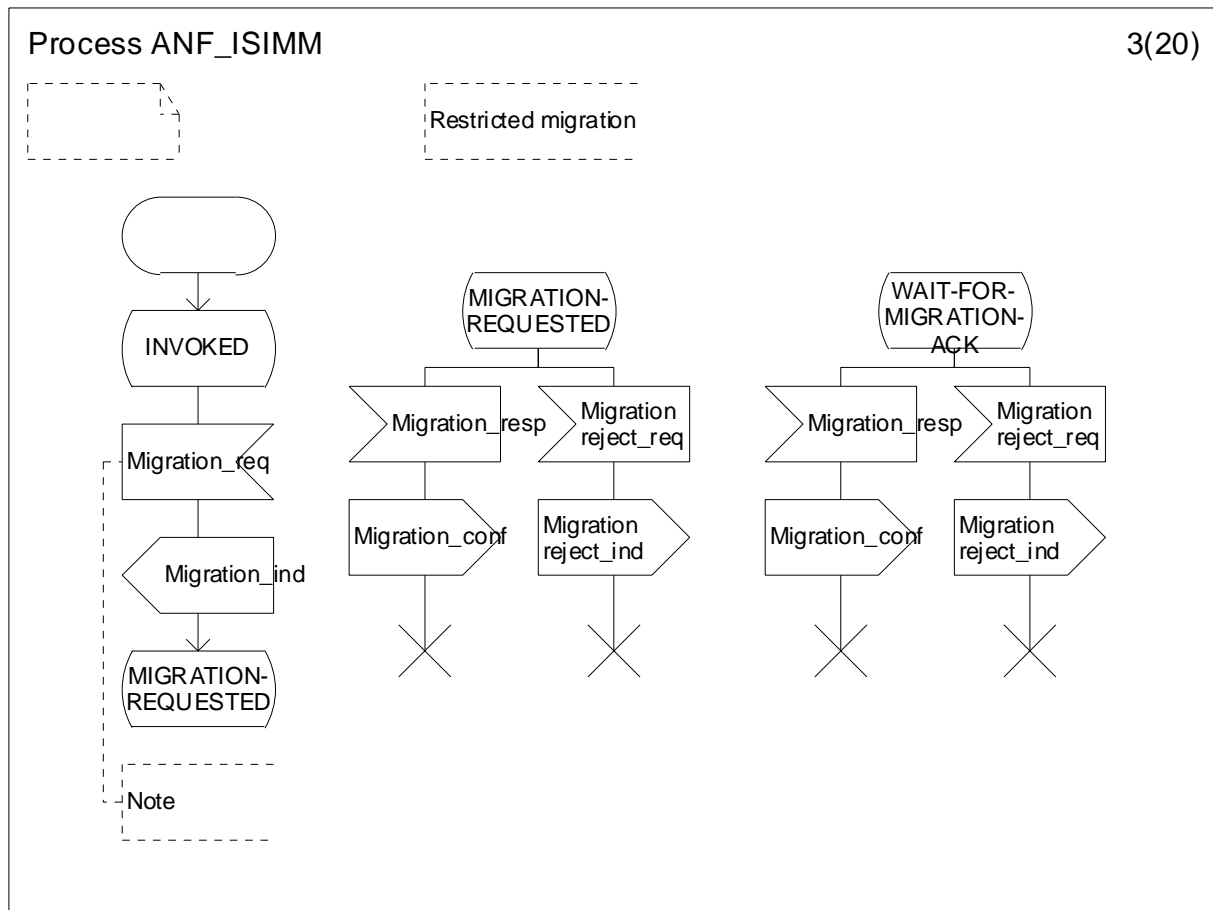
Process ANF_ISIMM

3(20)

Restricted migration

INVOKED

Migration_req

Migration_ind

MIGRATION-REQUESTED

Note

MIGRATION-REQUESTED

Migration_resp

Migration_conf

Migration reject_req

Migration reject_ind

WAIT-FOR-MIGRATION-ACK

Migration_resp

Migration_conf

Migration reject_req

Migration reject_ind